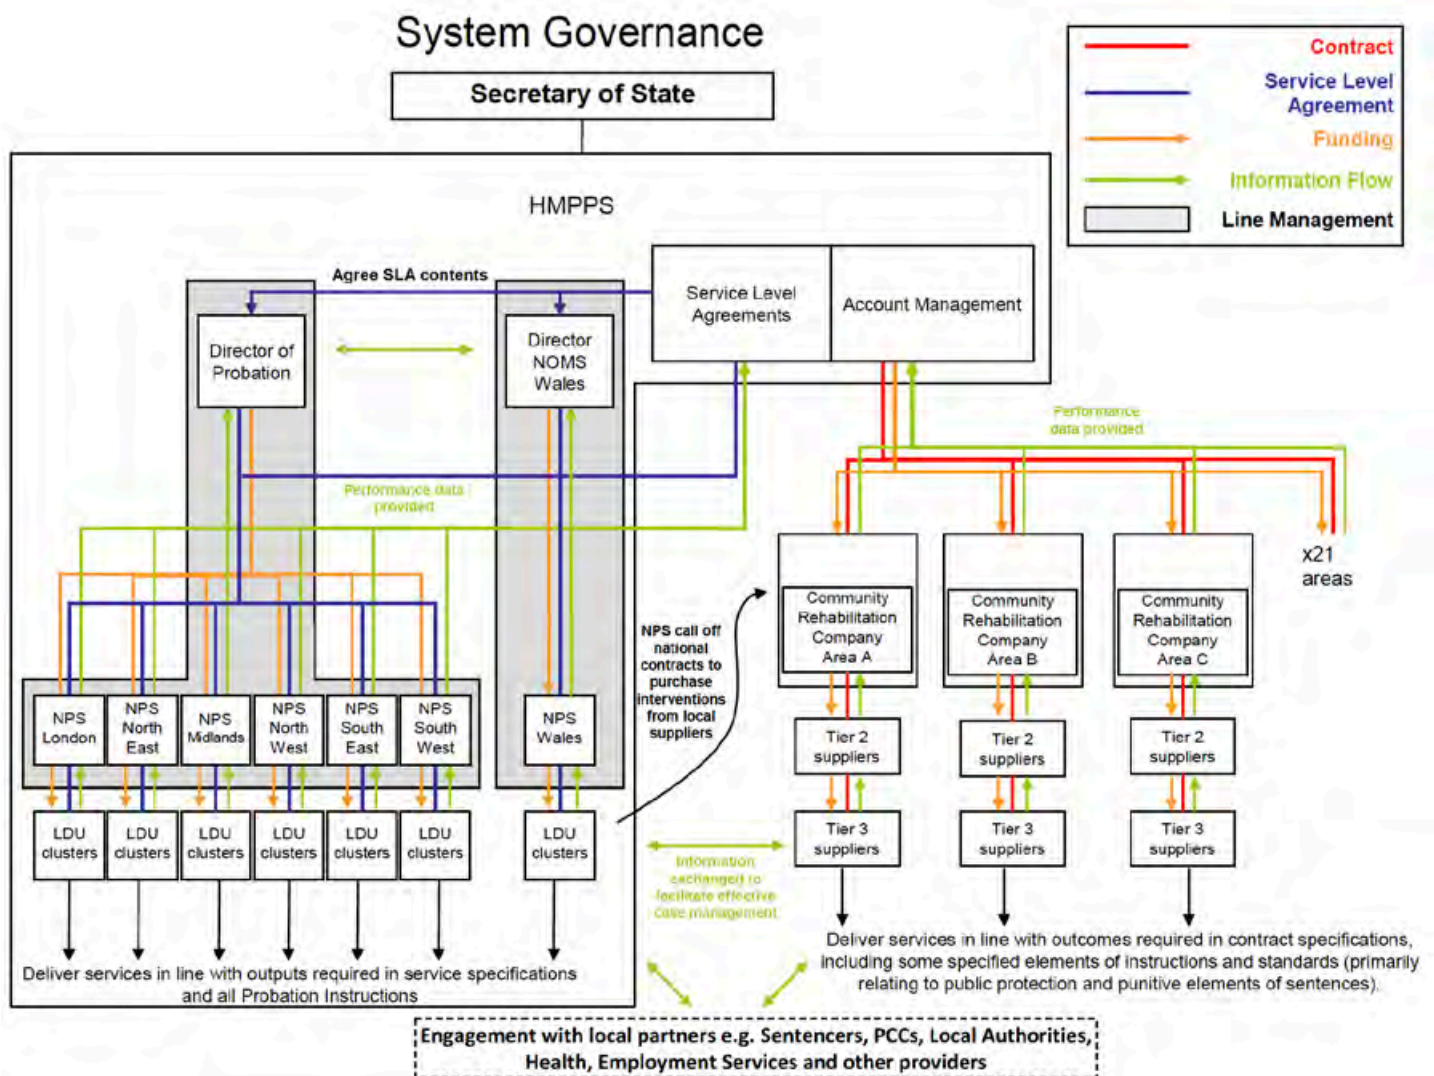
System Governance

Secretary of State

Contract

Service Level Agreement

Funding

Information Flow

Line Management

HMPPS

Agree SLA contents

Director of Probation

Director NOMS Wales

Service Level Agreements

Account Management

Performance data provided

Performance data provided

x21 areas

Community Rehabilitation Company Area A

Community Rehabilitation Company Area B

Community Rehabilitation Company Area C

NPS call off national contracts to purchase interventions from local suppliers

NPS London

NPS North East

NPS Midlands

NPS North West

NPS South East

NPS South West

NPS Wales

Tier 2 suppliers

Tier 2 suppliers

Tier 2 suppliers

LDU clusters

LDU clusters

LDU clusters

LDU clusters

LDU clusters

LDU clusters

LDU clusters

Tier 3 suppliers

Tier 3 suppliers

Tier 3 suppliers

Information exchanged to facilitate effective case management

Deliver services in line with outcomes required in contract specifications, including some specified elements of instructions and standards (primarily relating to public protection and punitive elements of sentences).

Deliver services in line with outputs required in service specifications and all Probation Instructions

Engagement with local partners e.g. Sentencers, PCCs, Local Authorities, Health, Employment Services and other providers